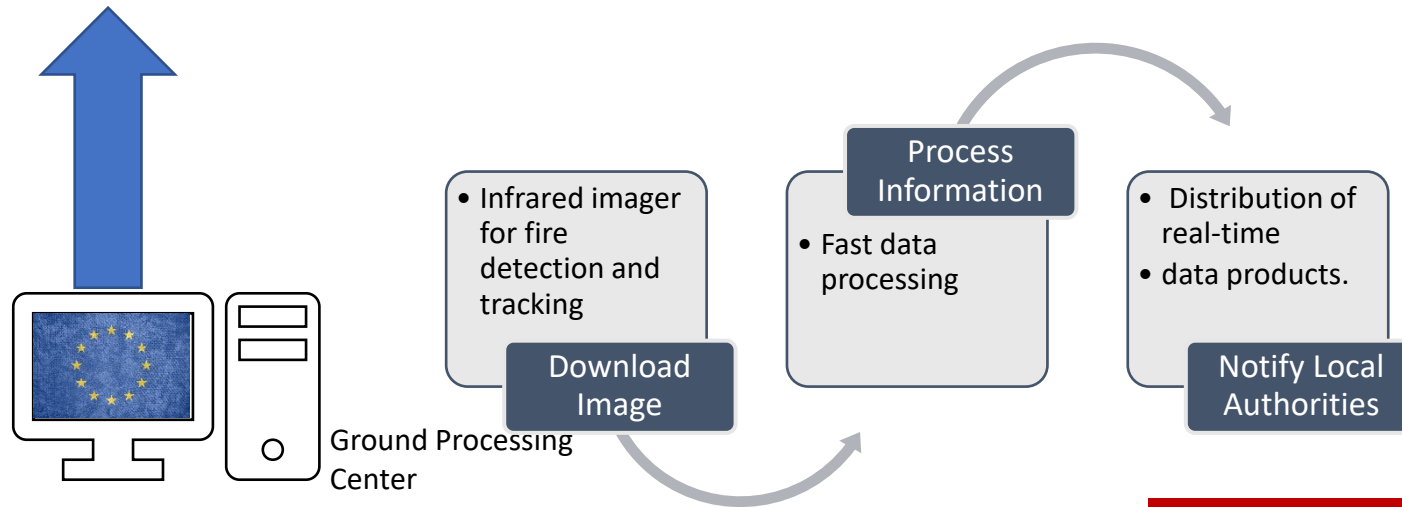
Ground Processing Center

• Infrared imager for fire detection and tracking

Download Image

Process Information

• Fast data processing

• Distribution of real-time

• data products.

Notify Local Authorities